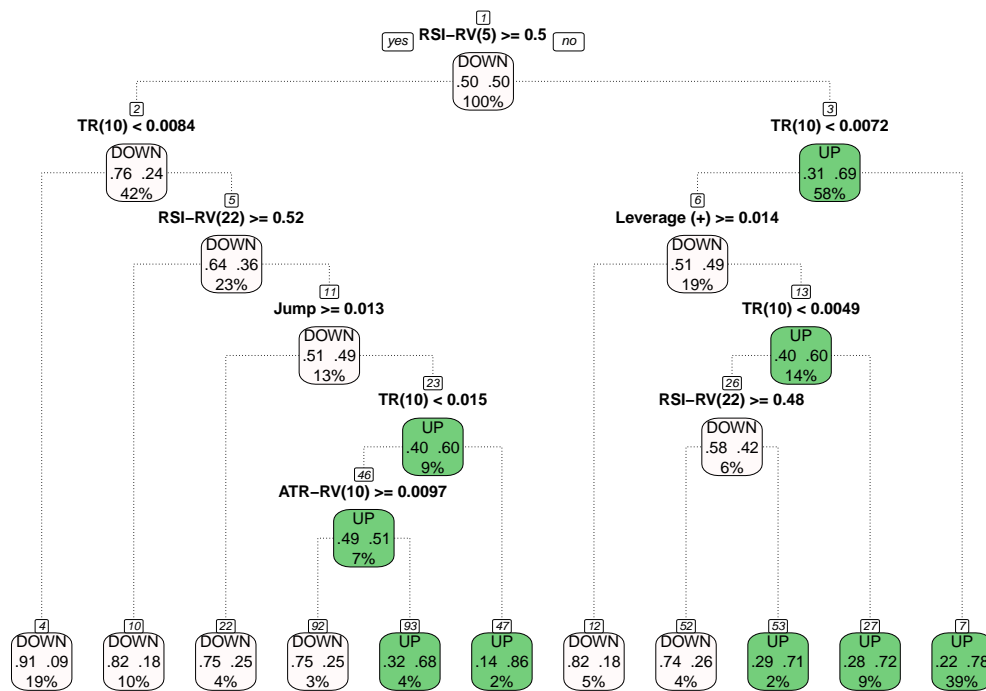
1
yes RSI−RV(5) >= 0.5 no
DOWN
.50 .50
100%

2
TR(10) < 0.0084
DOWN
.76 .24
42%

3
TR(10) < 0.0072
UP
.31 .69
58%

5
RSI−RV(22) >= 0.52
DOWN
.64 .36
23%

6
Leverage (+) >= 0.014
DOWN
.51 .49
19%

11
Jump >= 0.013
DOWN
.51 .49
13%

13
TR(10) < 0.0049
UP
.40 .60
14%

23
TR(10) < 0.015
UP
.40 .60
9%

26
RSI−RV(22) >= 0.48
DOWN
.58 .42
6%

46
ATR−RV(10) >= 0.0097
UP
.49 .51
7%

4
DOWN
.91 .09
19%

10
DOWN
.82 .18
10%

22
DOWN
.75 .25
4%

92
DOWN
.75 .25
3%

93
UP
.32 .68
4%

47
UP
.14 .86
2%

12
DOWN
.82 .18
5%

52
DOWN
.74 .26
4%

53
UP
.29 .71
2%

27
UP
.28 .72
9%

7
UP
.22 .78
39%